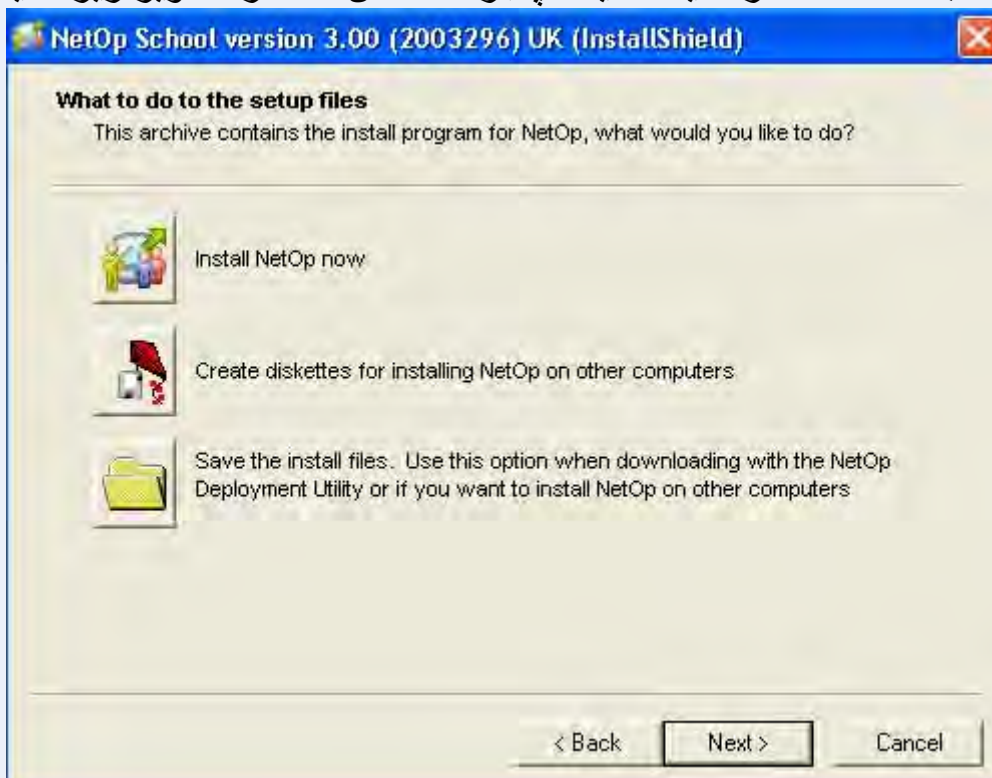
NetOp School version 3.00 (2003296) UK (InstallShield)

What to do to the setup files
This archive contains the install program for NetOp, what would you like to do?

Install NetOp now

Create diskettes for installing NetOp on other computers

Save the install files. Use this option when downloading with the NetOp Deployment Utility or if you want to install NetOp on other computers

< Back
Next >
Cancel